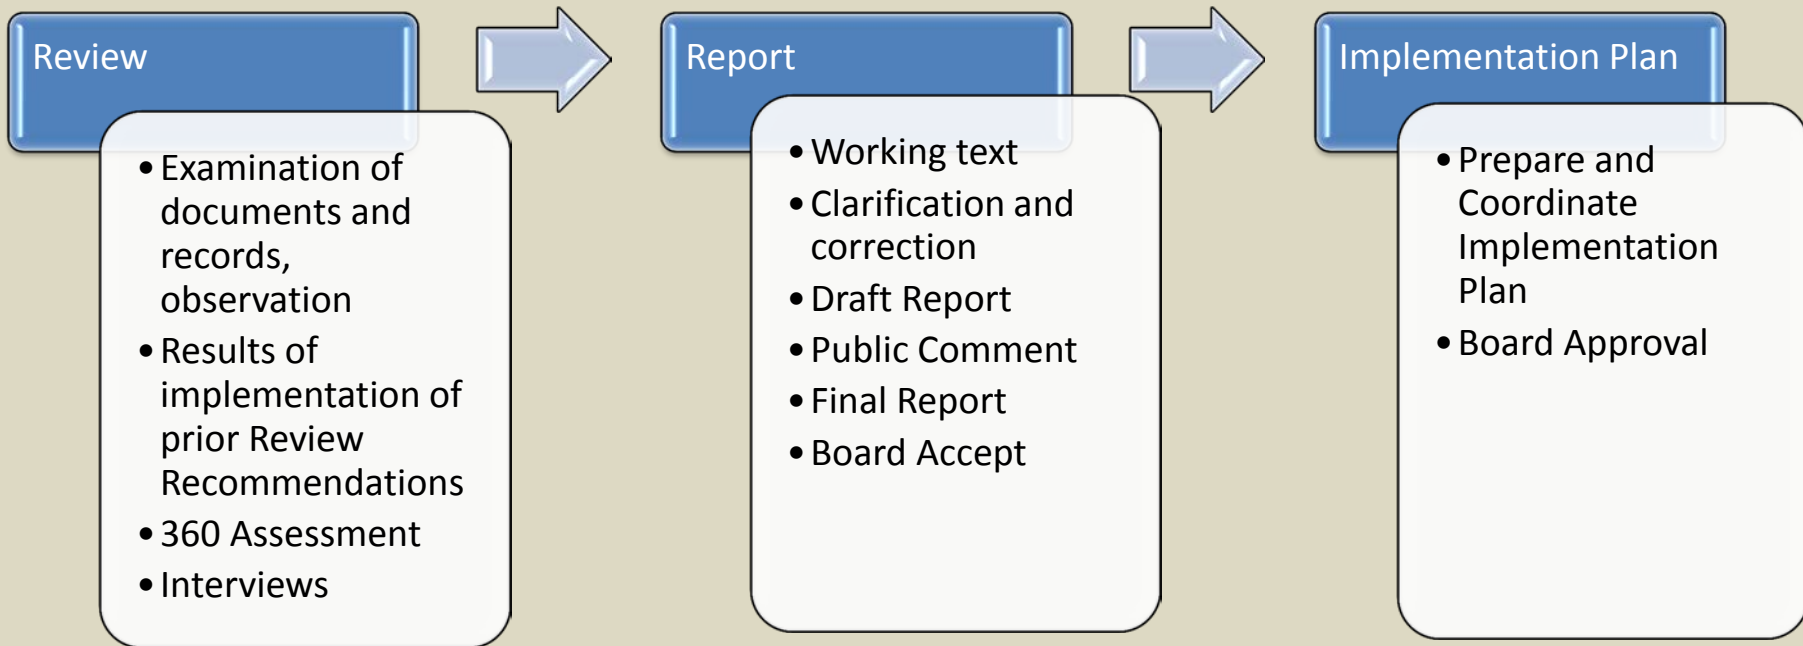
Review

- Examination of documents and records, observation
- Results of implementation of prior Review Recommendations
- 360 Assessment
- Interviews

Report

- Working text
- Clarification and correction
- Draft Report
- Public Comment
- Final Report
- Board Accept

Implementation Plan

- Prepare and Coordinate Implementation Plan
- Board Approval